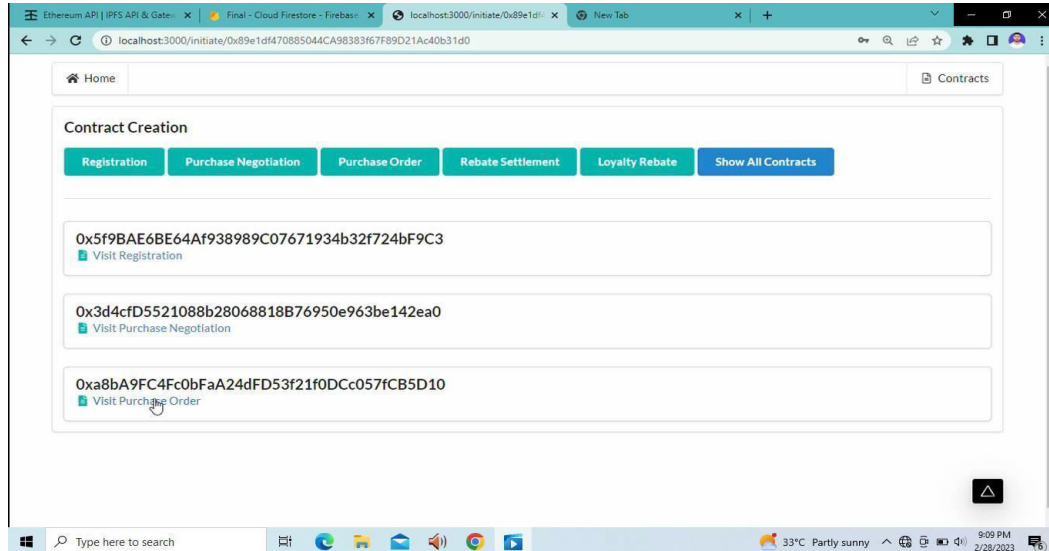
Ethereum API | IPFS API & Gatew × | Final - Cloud Firestore - Firebase × | localhost:3000/initiate/0x89e1df × | New Tab × | +

localhost:3000/initiate/0x89e1df470885044CA98383f67F89D21Ac40b31d0

Home

Contracts

Contract Creation

Registration | Purchase Negotiation | Purchase Order | Rebate Settlement | Loyalty Rebate | Show All Contracts

0x5f9BAE6BE64Af938989C07671934b32f724bF9C3
Visit Registration

0x3d4cfD5521088b28068818B76950e963be142ea0
Visit Purchase Negotiation

0xa8bA9FC4Fc0bFaA24dFD53f21f0DCc057fCB5D10
Visit Purchase Order

Type here to search

33°C Partly sunny

9:09 PM
2/28/2023